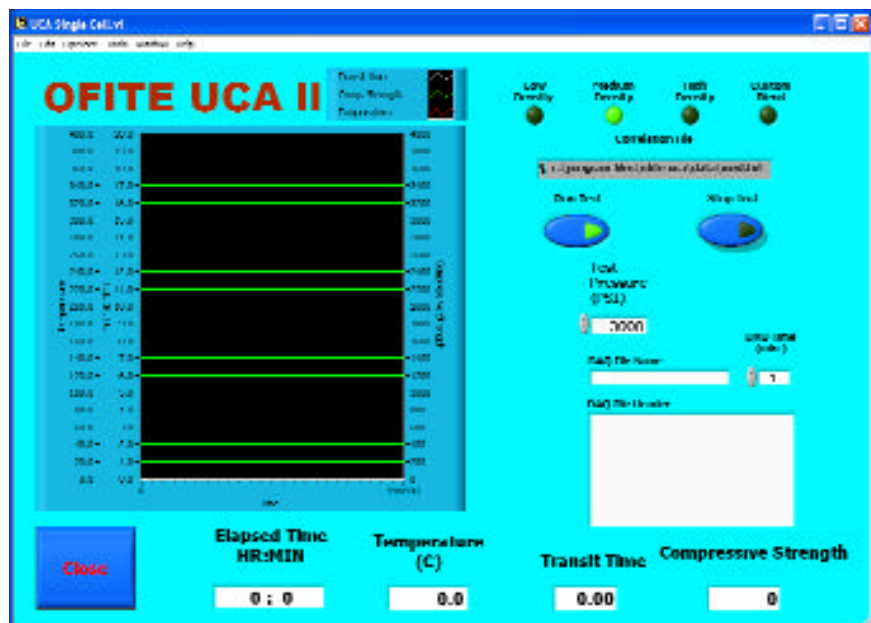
UCA Single Cell.vi

OFITE UCA II

Low Density

Medium Density

High Density

Custom Blend

Correlation file

Run Test

Stop Test

Test Pressure (PSI)

3000

DAQ File Name

Data Time (min.)

1

DAQ File Header

Close

Elapsed Time HR:MIN

0 ; 0

Temperature (C)

0.0

Transit Time

0.00

Compressive Strength

0